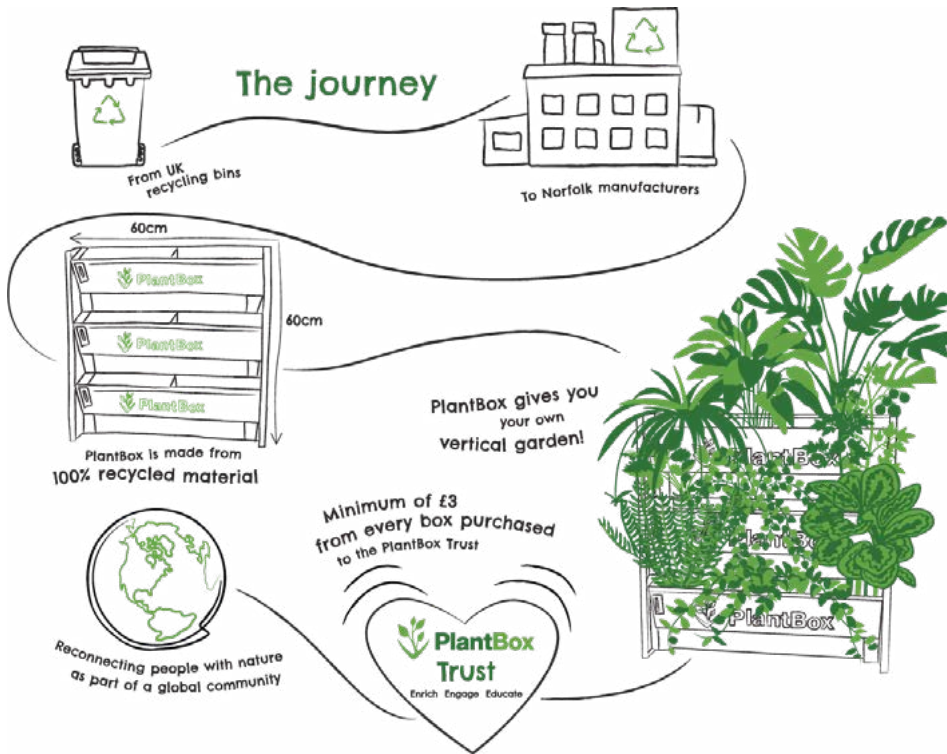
The journey

From UK recycling bins

To Norfolk manufacturers

60cm

60cm

PlantBox

PlantBox

PlantBox

PlantBox is made from
100% recycled material

PlantBox gives you your own vertical garden!

PlantBox

PlantBox

PlantBox

Minimum of £3 from every box purchased
to the PlantBox Trust

PlantBox Trust
Enrich Engage Educate

Reconnecting people with nature as part of a global community